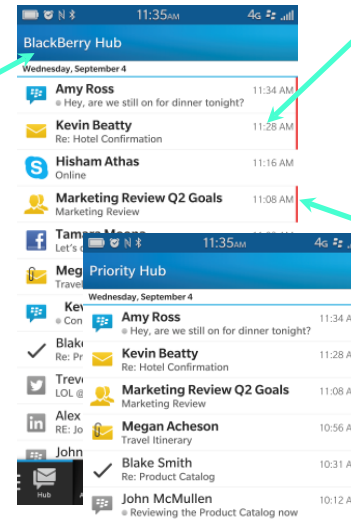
11:35AM 4G

BlackBerry Hub

Wednesday, September 4

Amy Ross 11:34 AM
Hey, are we still on for dinner tonight?

Kevin Beatty 11:28 AM
Re: Hotel Confirmation

Hisham Athas 11:16 AM
Online

Marketing Review Q2 Goals 11:08 AM
Marketing Review

Tamara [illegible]
Let's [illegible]

Meg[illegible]
Travel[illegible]

Ke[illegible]
Con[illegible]

Blake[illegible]
Re: P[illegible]

Treve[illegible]
LOL @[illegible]

Alex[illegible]
In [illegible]

John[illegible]

Hub

11:35AM 4G

Priority Hub

Wednesday, September 4

Amy Ross 11:34 A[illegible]
Hey, are we still on for dinner tonight?

Kevin Beatty 11:28 A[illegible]
Re: Hotel Confirmation

Marketing Review Q2 Goals 11:08 A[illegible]
Marketing Review

Megan Acheson 10:56 A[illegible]
Travel Itinerary

Blake Smith 10:31 A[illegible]
Re: Product Catalog

John McMullen 10:12 A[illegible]
Reviewing the Product Catalog now